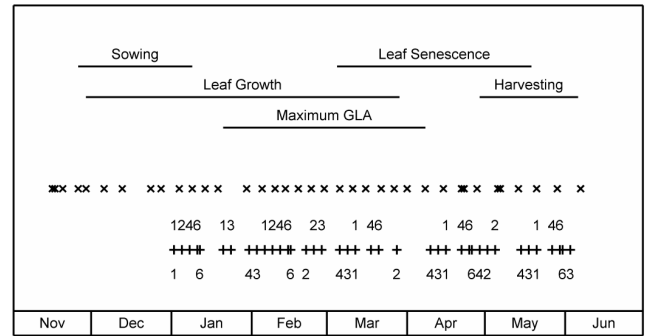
Sowing

Leaf Senescence

Leaf Growth

Harvesting

Maximum GLA

1246 13 1246 23 1 46 1 46 2 1 46

1 6 43 6 2 431 2 431 642 431 63

| Nov | Dec | Jan | Feb | Mar | Apr | May | Jun |
|---|---|---|---|---|---|---|---|